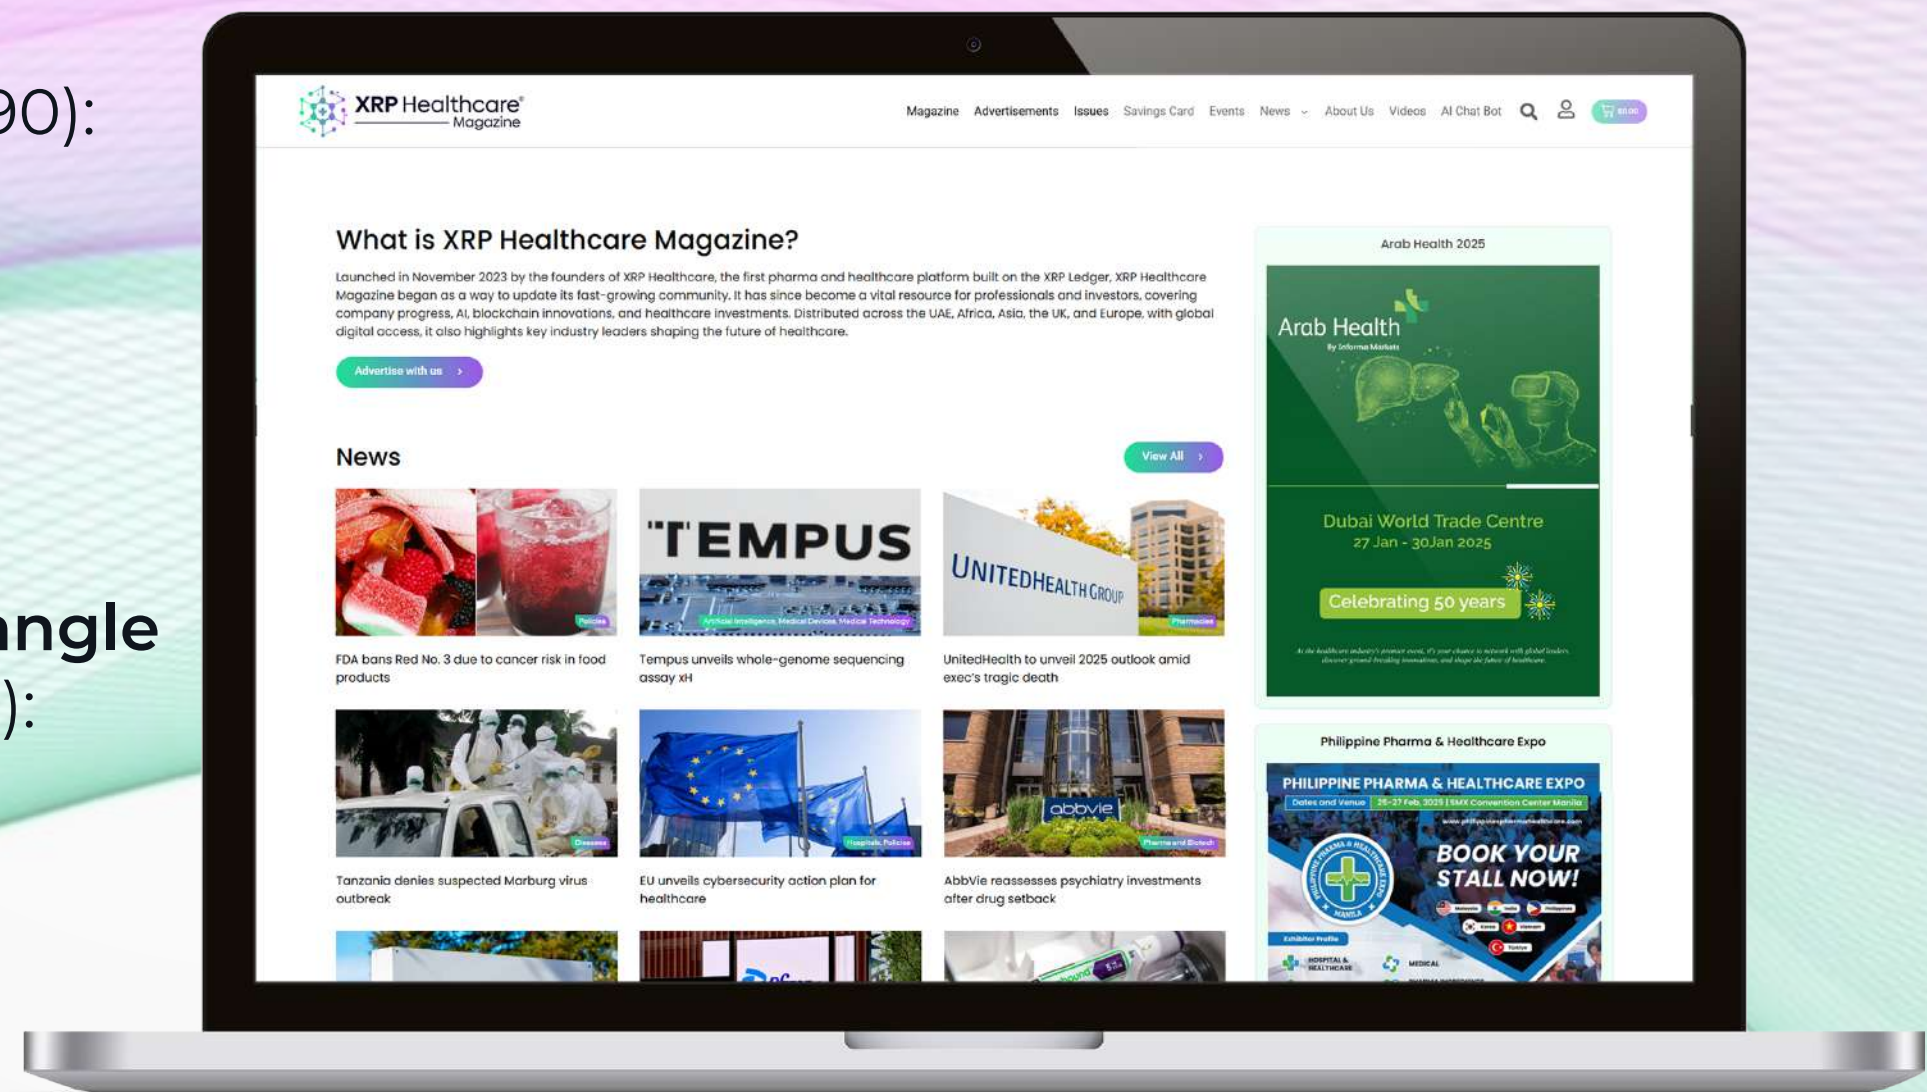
90):

ngle
):

XRP Healthcare® Magazine

Magazine Advertisements Issues Savings Card Events News About Us Videos AI Chat Bot

What is XRP Healthcare Magazine?

Launched in November 2023 by the founders of XRP Healthcare, the first pharma and healthcare platform built on the XRP Ledger, XRP Healthcare Magazine began as a way to update its fast-growing community. It has since become a vital resource for professionals and investors, covering company progress, AI, blockchain innovations, and healthcare investments. Distributed across the UAE, Africa, Asia, the UK, and Europe, with global digital access, it also highlights key industry leaders shaping the future of healthcare.

Advertise with us

News

View All

TEMPUS

UNITEDHEALTH GROUP

Policies

Artificial Intelligence, Medical Devices, Medical Technology

Pharmacies

FDA bans Red No. 3 due to cancer risk in food products

Tempus unveils whole-genome sequencing assay xH

UnitedHealth to unveil 2025 outlook amid exec's tragic death

Diseases

Hospitals, Policies

abbvie

Pharma and Biotech

Tanzania denies suspected Marburg virus outbreak

EU unveils cybersecurity action plan for healthcare

AbbVie reassesses psychiatry investments after drug setback

Arab Health 2025

Arab Health

By Informa Markets

Dubai World Trade Centre
27 Jan - 30Jan 2025

Celebrating 50 years

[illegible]

Philippine Pharma & Healthcare Expo

PHILIPPINE PHARMA & HEALTHCARE EXPO

Dates and Venue 26-27 Feb 2025 | SMX Convention Center Manila

BOOK YOUR STALL NOW!

Exhibitor Profile

HOSPITAL & HEALTHCARE

MEDICAL